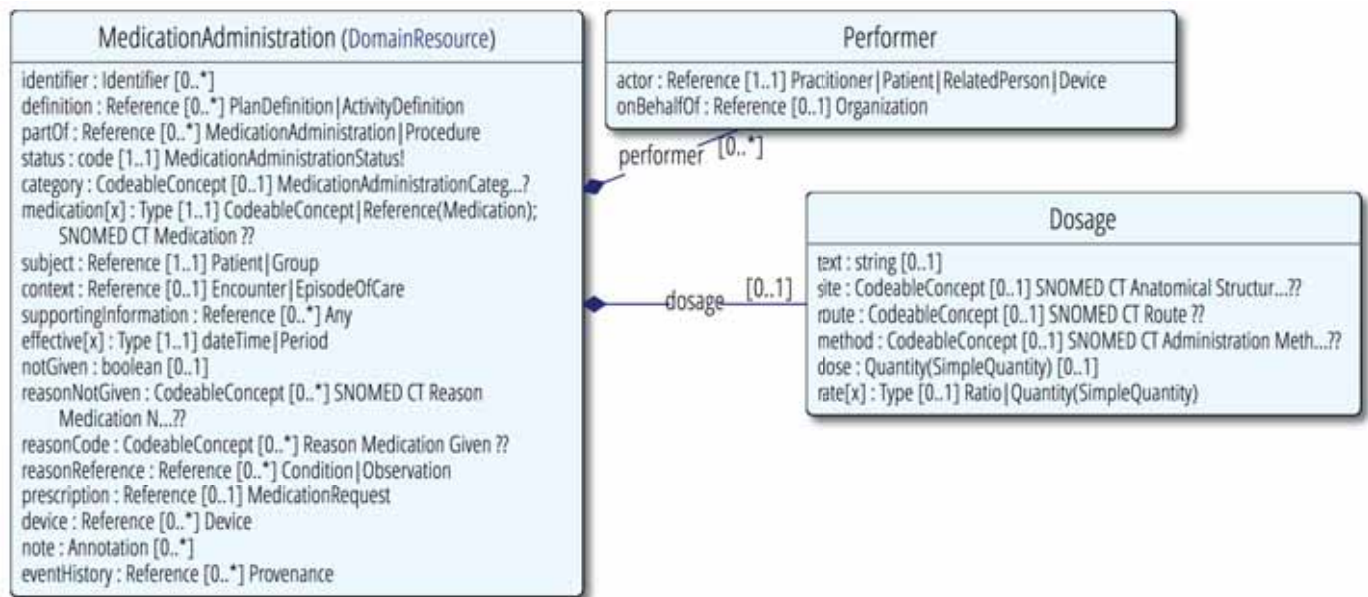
MedicationAdministration (DomainResource)

identifier : Identifier [0..*]
definition : Reference [0..*] PlanDefinition|ActivityDefinition
partOf : Reference [0..*] MedicationAdministration|Procedure
status : code [1..1] MedicationAdministrationStatus!
category : CodeableConcept [0..1] MedicationAdministrationCateg...?
medication[x] : Type [1..1] CodeableConcept|Reference(Medication); SNOMED CT Medication ??
subject : Reference [1..1] Patient|Group
context : Reference [0..1] Encounter|EpisodeOfCare
supportingInformation : Reference [0..*] Any
effective[x] : Type [1..1] dateTime|Period
notGiven : boolean [0..1]
reasonNotGiven : CodeableConcept [0..*] SNOMED CT Reason Medication N...??
reasonCode : CodeableConcept [0..*] Reason Medication Given ??
reasonReference : Reference [0..*] Condition|Observation
prescription : Reference [0..1] MedicationRequest
device : Reference [0..*] Device
note : Annotation [0..*]
eventHistory : Reference [0..*] Provenance

Performer

actor : Reference [1..1] Pracitioner|Patient|RelatedPerson|Device
onBehalfOf : Reference [0..1] Organization

performer [0..*]

Dosage

text : string [0..1]
site : CodeableConcept [0..1] SNOMED CT Anatomical Structur...??
route : CodeableConcept [0..1] SNOMED CT Route ??
method : CodeableConcept [0..1] SNOMED CT Administration Meth...??
dose : Quantity(SimpleQuantity) [0..1]
rate[x] : Type [0..1] Ratio|Quantity(SimpleQuantity)

dosage [0..1]